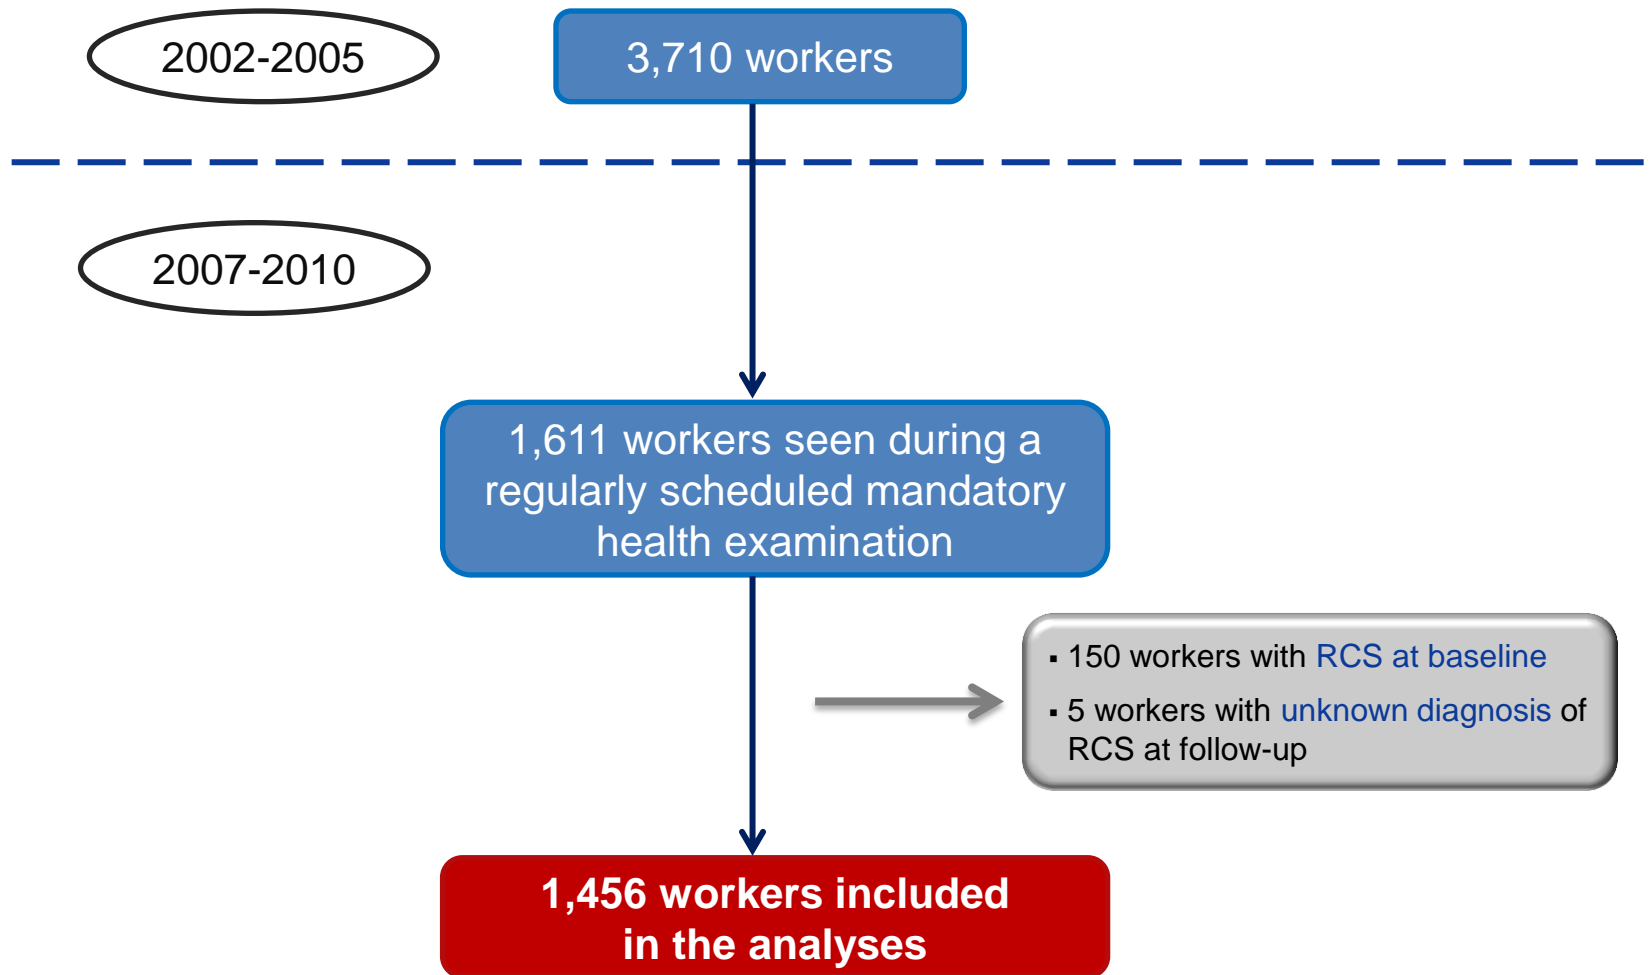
2002-2005

3,710 workers

2007-2010

1,611 workers seen during a regularly scheduled mandatory health examination

▪ 150 workers with RCS at baseline

▪ 5 workers with unknown diagnosis of RCS at follow-up

1,456 workers included in the analyses